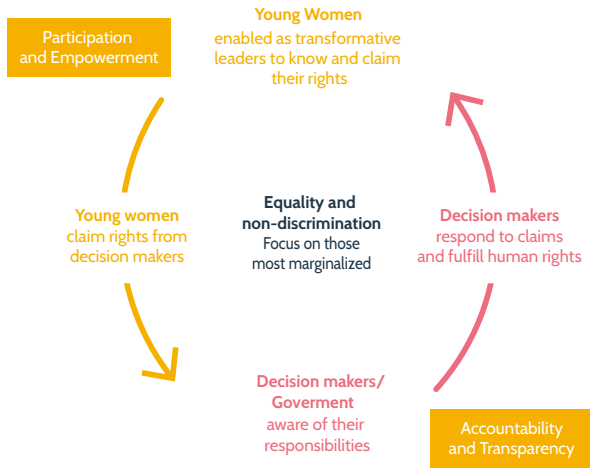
Participation and Empowerment

Young Women
enabled as transformative leaders to know and claim their rights

Young women
claim rights from decision makers

Equality and non-discrimination
Focus on those most marginalized

Decision makers
respond to claims and fulfill human rights

Decision makers/ Goverment
aware of their responsibilities

Accountability and Transparency